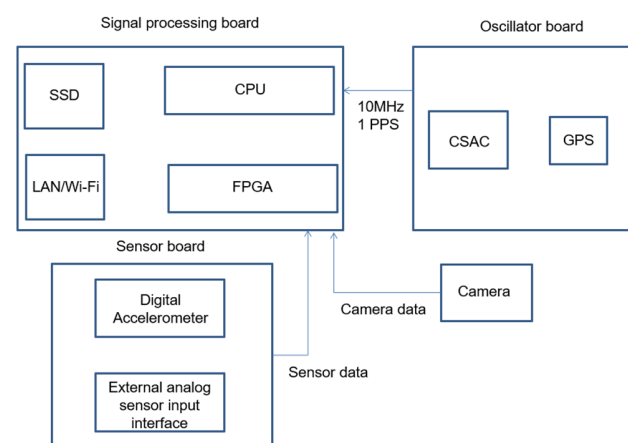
Signal processing board

SSD

CPU

LAN/Wi-Fi

FPGA

Oscillator board

10MHz
1 PPS

CSAC

GPS

Sensor board

Digital Accelerometer

External analog sensor input interface

Camera

Camera data

Sensor data